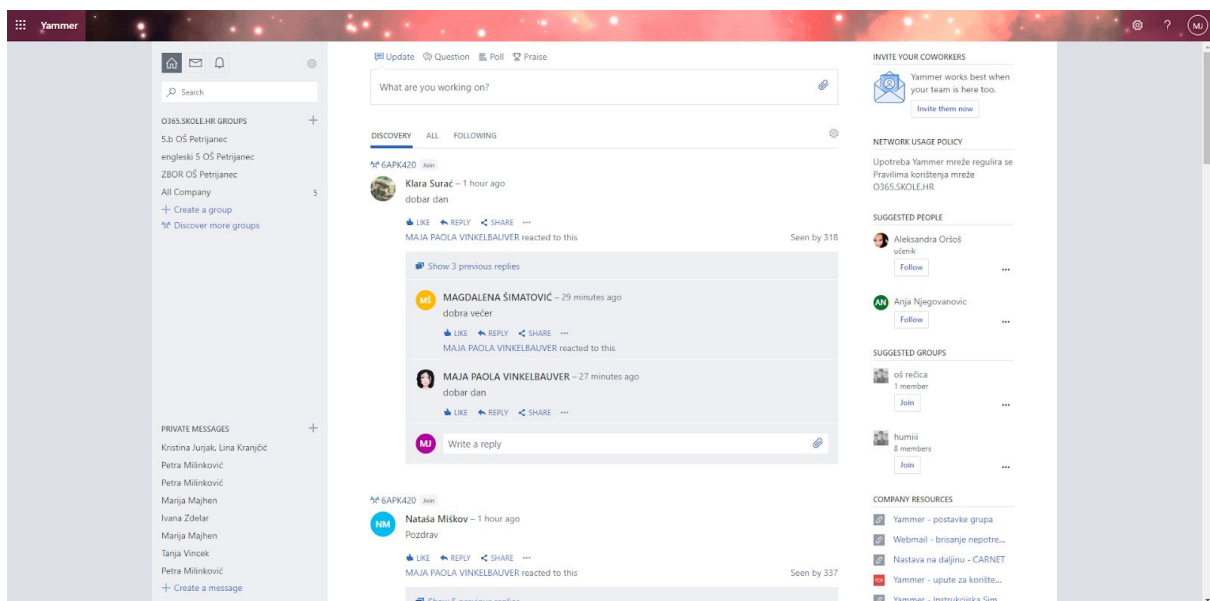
Yammer

MJ

Search

O365.SKOLE.HR GROUPS +
5.b OŠ Petrijanec
engleski 5 OŠ Petrijanec
ZBOR OŠ Petrijanec
All Company 5
+ Create a group
Discover more groups

PRIVATE MESSAGES +
Kristina Jurjak, Lina Kranjčić
Petra Milinković
Petra Milinković
Marija Majhen
Ivana Zdelar
Marija Majhen
Tanja Vincek
Petra Milinković
+ Create a message

Update Question Poll Praise

What are you working on?

DISCOVERY ALL FOLLOWING

6APK420 Join

Klara Surać – 1 hour ago
dobar dan

LIKE REPLY SHARE ···
MAJA PAOLA VINKELBAUVER reacted to this Seen by 318

Show 3 previous replies

MŠ MAGDALENA ŠIMATOVIĆ – 29 minutes ago
dobra večer

LIKE REPLY SHARE ···
MAJA PAOLA VINKELBAUVER reacted to this

MAJA PAOLA VINKELBAUVER – 27 minutes ago
dobar dan

LIKE REPLY SHARE ···

MJ Write a reply

6APK420 Join

NM Nataša Miškov – 1 hour ago
Pozdrav

LIKE REPLY SHARE ···
MAJA PAOLA VINKELBAUVER reacted to this Seen by 337

INVITE YOUR COWORKERS
Yammer works best when your team is here too.
Invite them now

NETWORK USAGE POLICY
Upotreba Yammer mreže regulira se Pravilima korištenja mreže O365.SKOLE.HR

SUGGESTED PEOPLE
Aleksandra Oršoš
učenik
Follow ···

AN Anja Njegovanovic
Follow ···

SUGGESTED GROUPS
oš rečica
1 member
Join ···

humiii
8 members
Join ···

COMPANY RESOURCES
Yammer - postavke grupa
Webmail - brisanje nepotre...
Nastava na daljinu - CARNET
Yammer - upute za korište...
Yammer - Instrukcijska Sim...